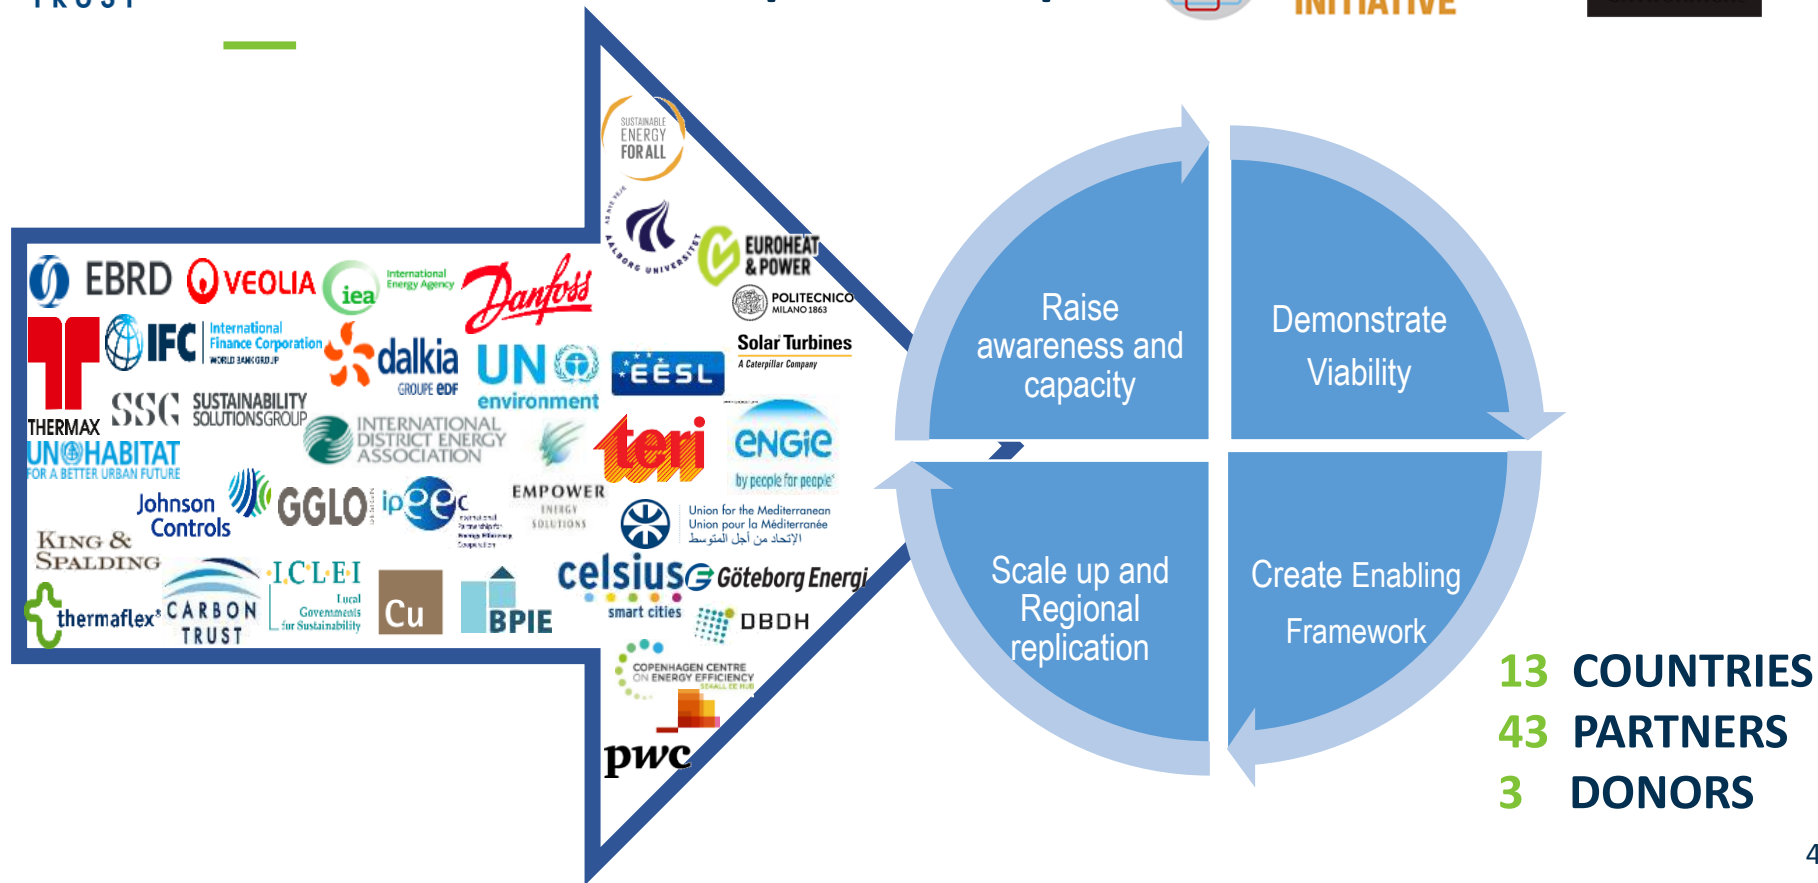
TRUST

INITIATIVE

SUSTAINABLE ENERGY FOR ALL

AALBORG UNIVERSITY

EUROHEAT & POWER

POLITECNICO MILANO 1863

Solar Turbines
A Caterpillar Company

EBRD VEOLIA iea International Energy Agency Danfoss

IFC International Finance Corporation WORLD BANK GROUP

dalkia GROUPE EDF

UN environment

EESL

THERMAX SSG SUSTAINABILITY SOLUTIONS GROUP

INTERNATIONAL DISTRICT ENERGY ASSOCIATION

teri

ENGIE by people for people

UN HABITAT FOR A BETTER URBAN FUTURE

Johnson Controls GGLO ipeec

EMPOWER ENERGY SOLUTIONS

Union for the Mediterranean Union pour la Méditerranée الإتحاد من أجل المتوسط

KING & SPALDING

thermaflex CARBON TRUST

ICLEI Local Governments for Sustainability

Cu BPIE

celsius smart cities

Göteborg Energi

DBDH

COPENHAGEN CENTRE ON ENERGY EFFICIENCY

pwc

Raise awareness and capacity

Demonstrate Viability

Scale up and Regional replication

Create Enabling Framework

13 COUNTRIES
43 PARTNERS
3 DONORS

4